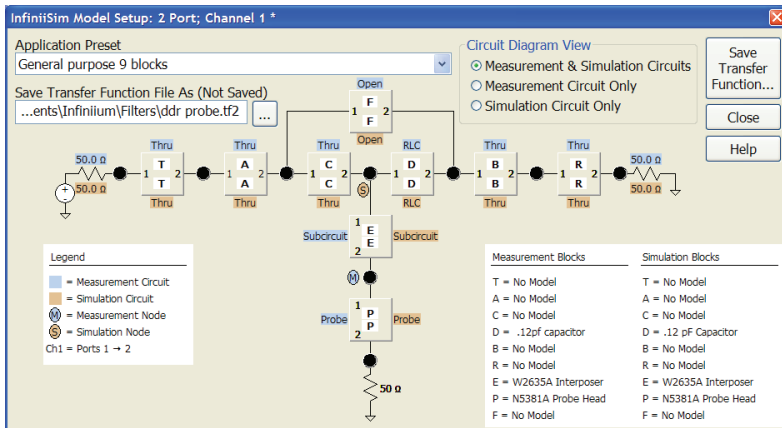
InfiniiSim Model Setup: 2 Port; Channel 1 *

Application Preset
General purpose 9 blocks

Save Transfer Function File As (Not Saved)
...ents\Infiniium\Filters\ddr probe.tf2 ...

Circuit Diagram View
Measurement & Simulation Circuits
Measurement Circuit Only
Simulation Circuit Only

Save Transfer Function...

Close

Help

Open
1 F F 2
Open

50.0 Ω
50.0 Ω

Thru
1 T T 2
Thru

Thru
1 A A 2
Thru

Thru
1 C C 2
Thru

RLC
1 D D 2
RLC

Thru
1 B B 2
Thru

Thru
1 R R 2
Thru

50.0 Ω
50.0 Ω

S

Subcircuit
1 E E 2
Subcircuit

M

Probe
1 P P 2
Probe

50 Ω

Legend
= Measurement Circuit
= Simulation Circuit
M = Measurement Node
S = Simulation Node
Ch1 = Ports 1 → 2

Measurement Blocks
T = No Model
A = No Model
C = No Model
D = .12pf capacitor
B = No Model
R = No Model
E = W2635A Interposer
P = N5381A Probe Head
F = No Model

Simulation Blocks
T = No Model
A = No Model
C = No Model
D = .12 pF Capacitor
B = No Model
R = No Model
E = W2635A Interposer
P = N5381A Probe Head
F = No Model